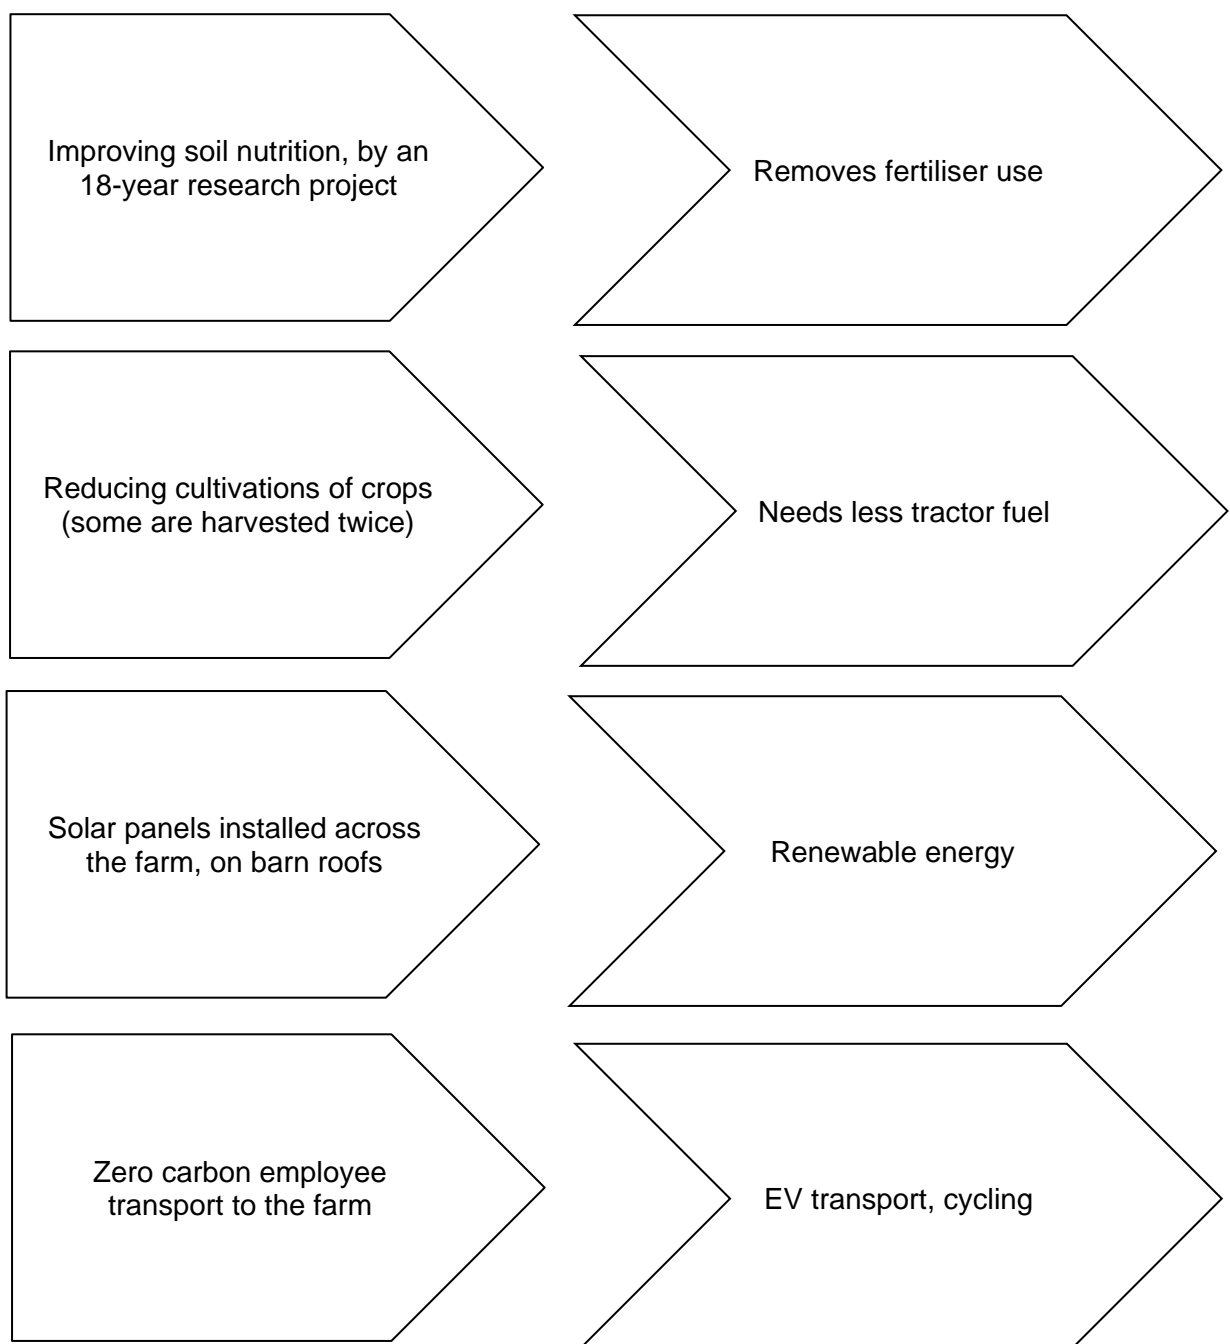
Improving soil nutrition, by an 18-year research project

Removes fertiliser use

Reducing cultivations of crops (some are harvested twice)

Needs less tractor fuel

Solar panels installed across the farm, on barn roofs

Renewable energy

Zero carbon employee transport to the farm

EV transport, cycling